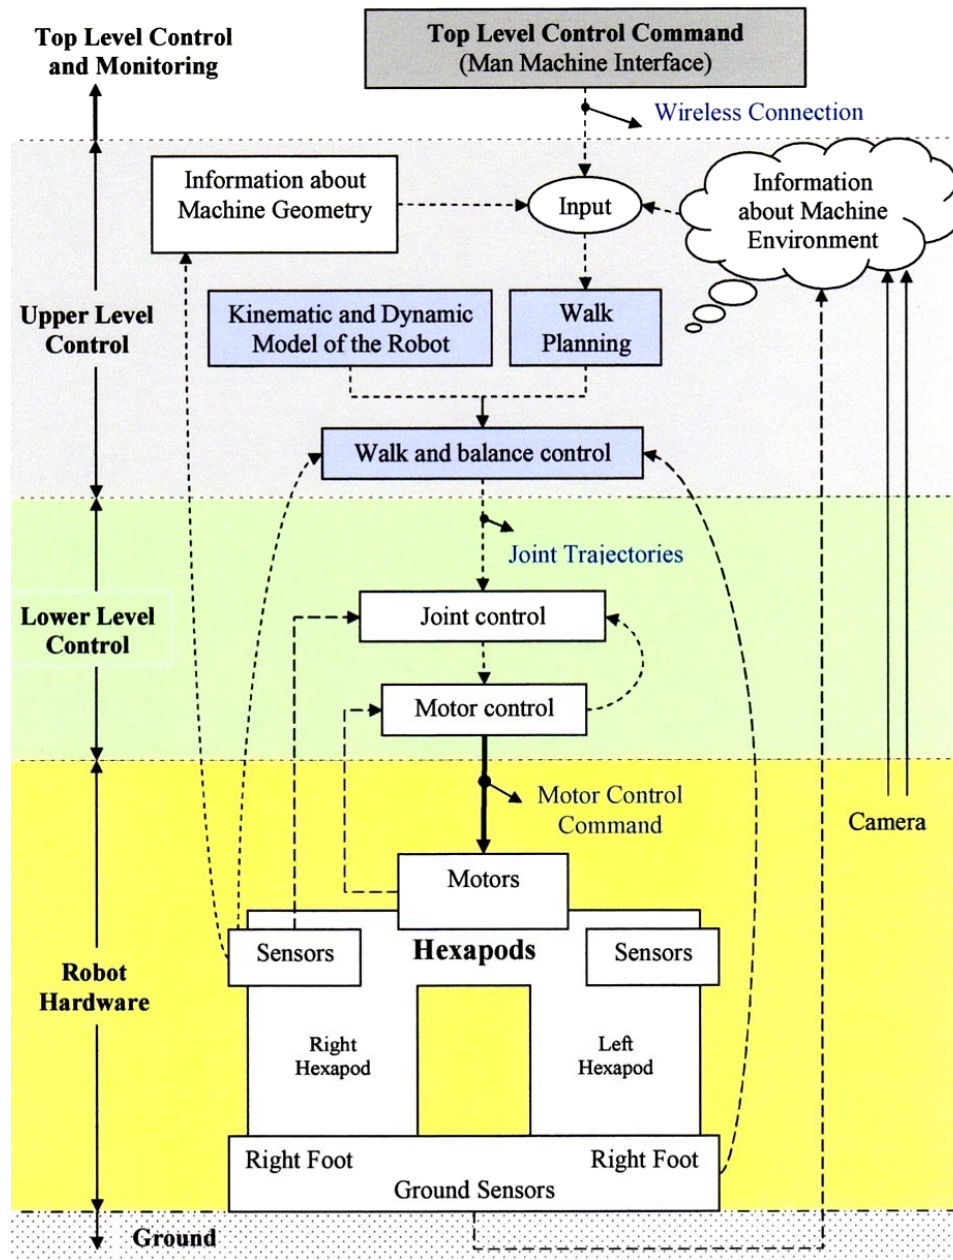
Top Level Control and Monitoring

Top Level Control Command
(Man Machine Interface)

Wireless Connection

Upper Level Control

Information about Machine Geometry

Input

Information about Machine Environment

Kinematic and Dynamic Model of the Robot

Walk Planning

Walk and balance control

Joint Trajectories

Lower Level Control

Joint control

Motor control

Motor Control Command

Camera

Motors

Robot Hardware

Sensors

Hexapods

Sensors

Right Hexapod

Left Hexapod

Right Foot

Right Foot

Ground Sensors

Ground